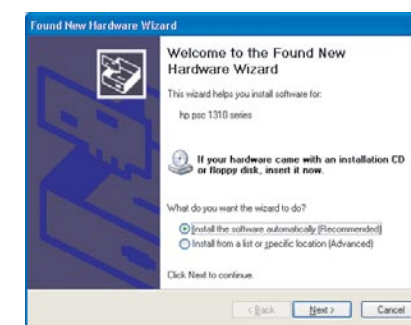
Found New Hardware Wizard

Welcome to the Found New Hardware Wizard

This wizard helps you install software for:

hp psc 1310 series

If your hardware came with an installation CD or floppy disk, insert it now.

What do you want the wizard to do?

Install the software automatically (Recommended)

Install from a list or specific location (Advanced)

Click Next to continue.

< Back | Next > | Cancel